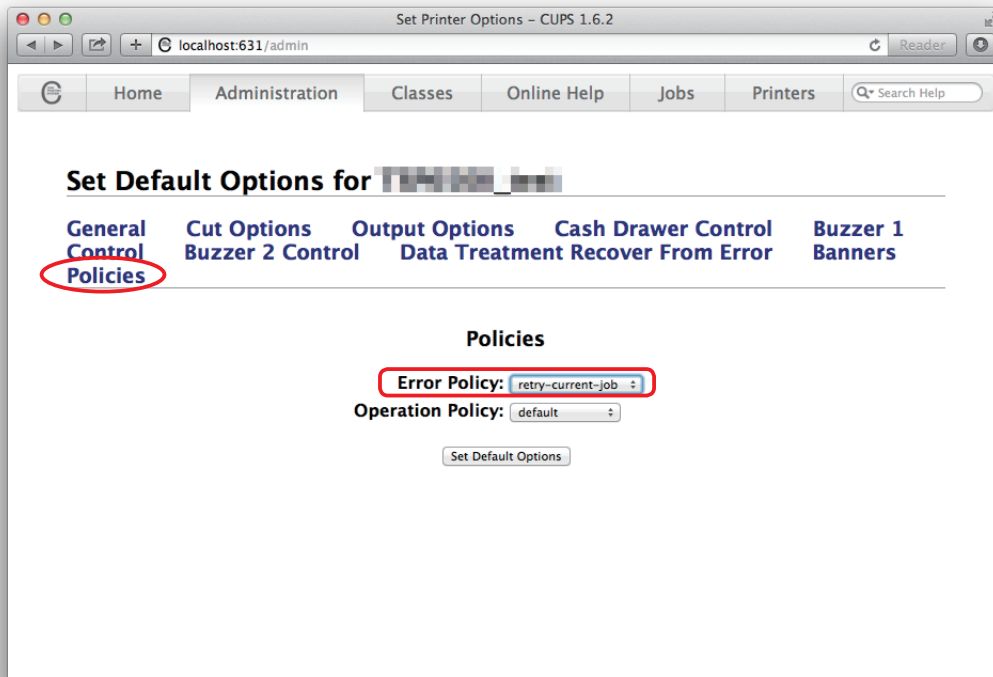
Set Printer Options – CUPS 1.6.2

localhost:631/admin

Reader

Home Administration Classes Online Help Jobs Printers

Search Help

Set Default Options for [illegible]

General Cut Options Output Options Cash Drawer Control Buzzer 1 Control Buzzer 2 Control Data Treatment Recover From Error Banners Policies

Policies

Error Policy: retry-current-job

Operation Policy: default

Set Default Options